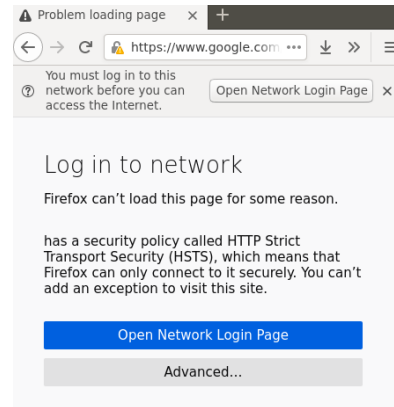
Problem loading page ×

https://www.google.com •••

You must log in to this network before you can access the Internet.

Open Network Login Page ×

Log in to network

Firefox can’t load this page for some reason.

has a security policy called HTTP Strict Transport Security (HSTS), which means that Firefox can only connect to it securely. You can’t add an exception to visit this site.

Open Network Login Page

Advanced…